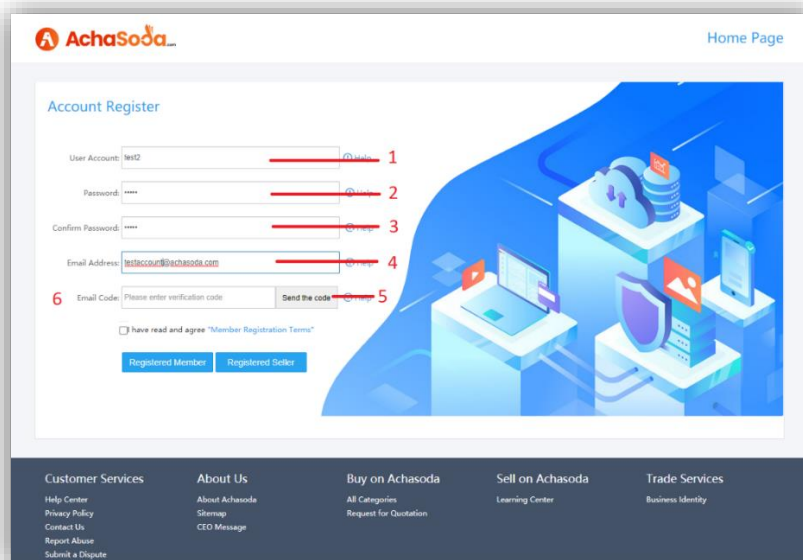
AchaSoda.com

Home Page

Account Register

User Account: test2 Help 1

Password: ••••• Help 2

Confirm Password: ••••• Help 3

Email Address: testaccount@achasoda.com Help 4

6 Email Code: Please enter verification code Send the code Help 5

I have read and agree "Member Registration Terms"

Registered Member Registered Seller

Customer Services
Help Center
Privacy Policy
Contact Us
Report Abuse
Submit a Dispute

About Us
About Achasoda
Sitemap
CEO Message

Buy on Achasoda
All Categories
Request for Quotation

Sell on Achasoda
Learning Center

Trade Services
Business Identity